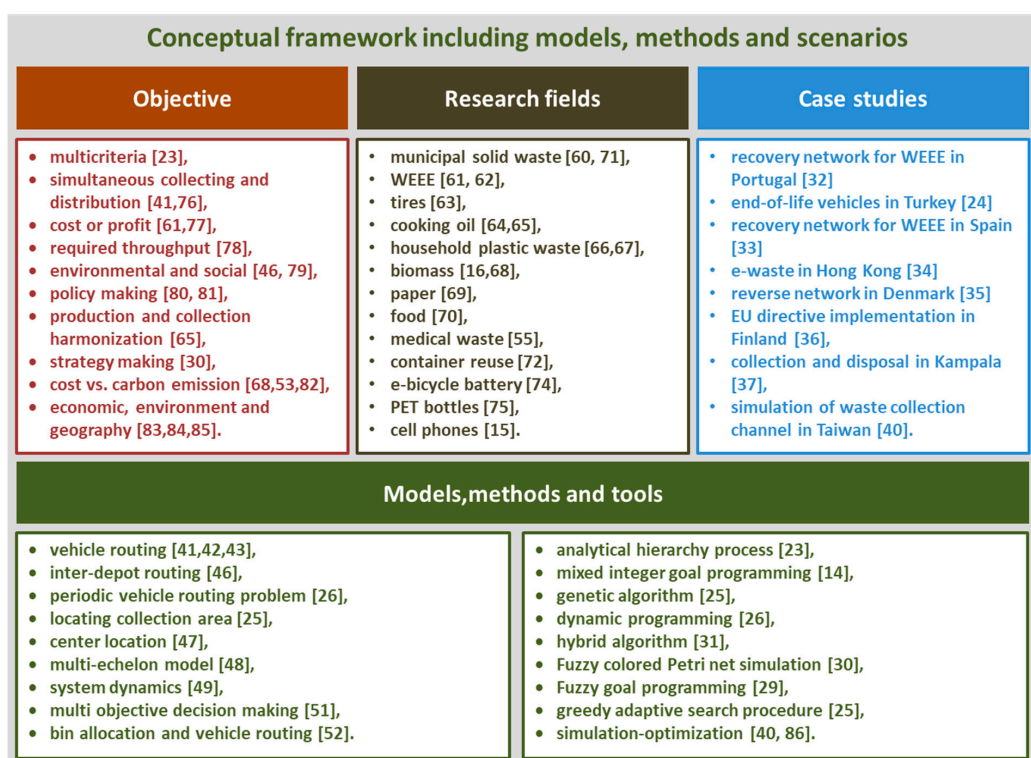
Conceptual framework including models, methods and scenarios

Objective

- multicriteria [23],
- simultaneous collecting and distribution [41,76],
- cost or profit [61,77],
- required throughput [78],
- environmental and social [46, 79],
- policy making [80, 81],
- production and collection harmonization [65],
- strategy making [30],
- cost vs. carbon emission [68,53,82],
- economic, environment and geography [83,84,85].

Research fields

- municipal solid waste [60, 71],
- WEEE [61, 62],
- tires [63],
- cooking oil [64,65],
- household plastic waste [66,67],
- biomass [16,68],
- paper [69],
- food [70],
- medical waste [55],
- container reuse [72],
- e-bicycle battery [74],
- PET bottles [75],
- cell phones [15].

Case studies

- recovery network for WEEE in Portugal [32]
- end-of-life vehicles in Turkey [24]
- recovery network for WEEE in Spain [33]
- e-waste in Hong Kong [34]
- reverse network in Denmark [35]
- EU directive implementation in Finland [36],
- collection and disposal in Kampala [37],
- simulation of waste collection channel in Taiwan [40].

Models,methods and tools

- vehicle routing [41,42,43],
- inter-depot routing [46],
- periodic vehicle routing problem [26],
- locating collection area [25],
- center location [47],
- multi-echelon model [48],
- system dynamics [49],
- multi objective decision making [51],
- bin allocation and vehicle routing [52].

- analytical hierarchy process [23],
- mixed integer goal programming [14],
- genetic algorithm [25],
- dynamic programming [26],
- hybrid algorithm [31],
- Fuzzy colored Petri net simulation [30],
- Fuzzy goal programming [29],
- greedy adaptive search procedure [25],
- simulation-optimization [40, 86].